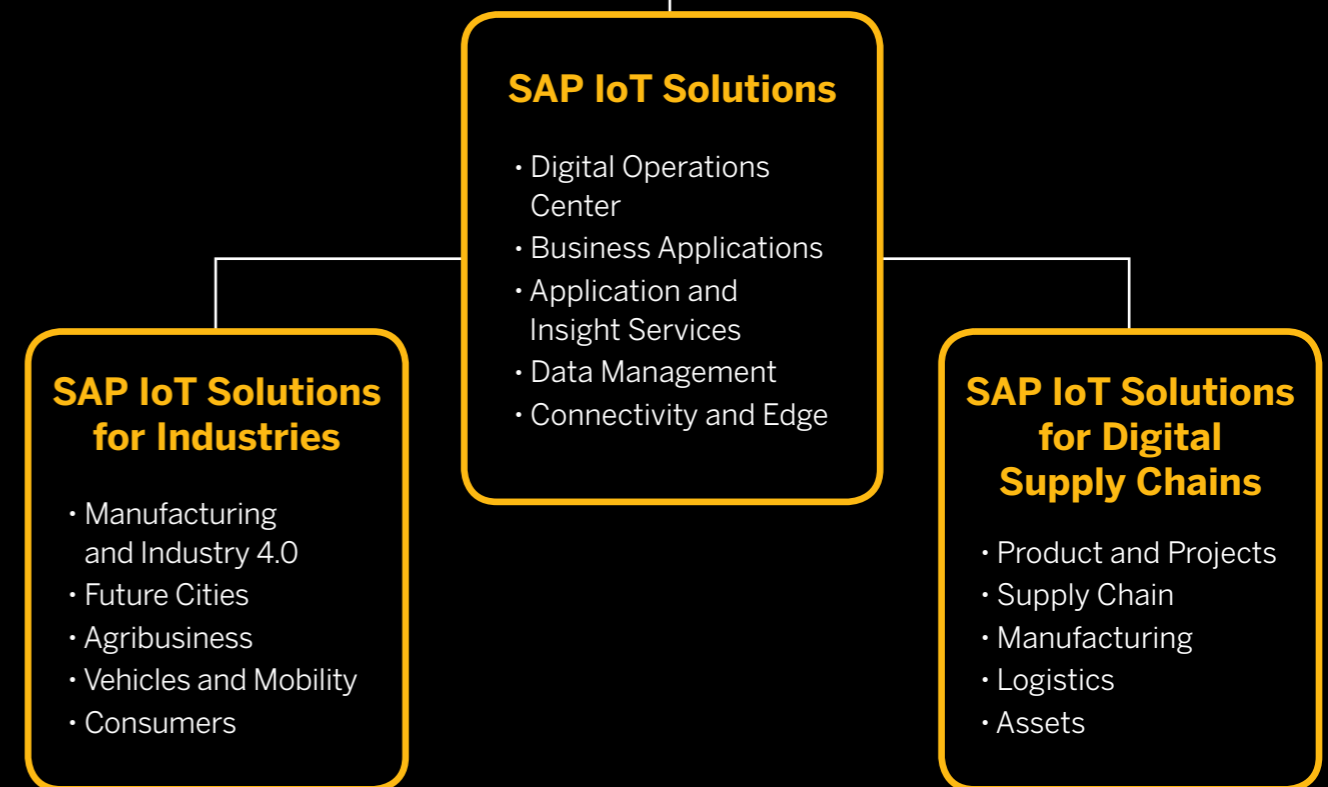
SAP IoT Solutions

- Digital Operations Center
- Business Applications
- Application and Insight Services
- Data Management
- Connectivity and Edge

SAP IoT Solutions for Industries

- Manufacturing and Industry 4.0
- Future Cities
- Agribusiness
- Vehicles and Mobility
- Consumers

SAP IoT Solutions for Digital Supply Chains

- Product and Projects
- Supply Chain
- Manufacturing
- Logistics
- Assets